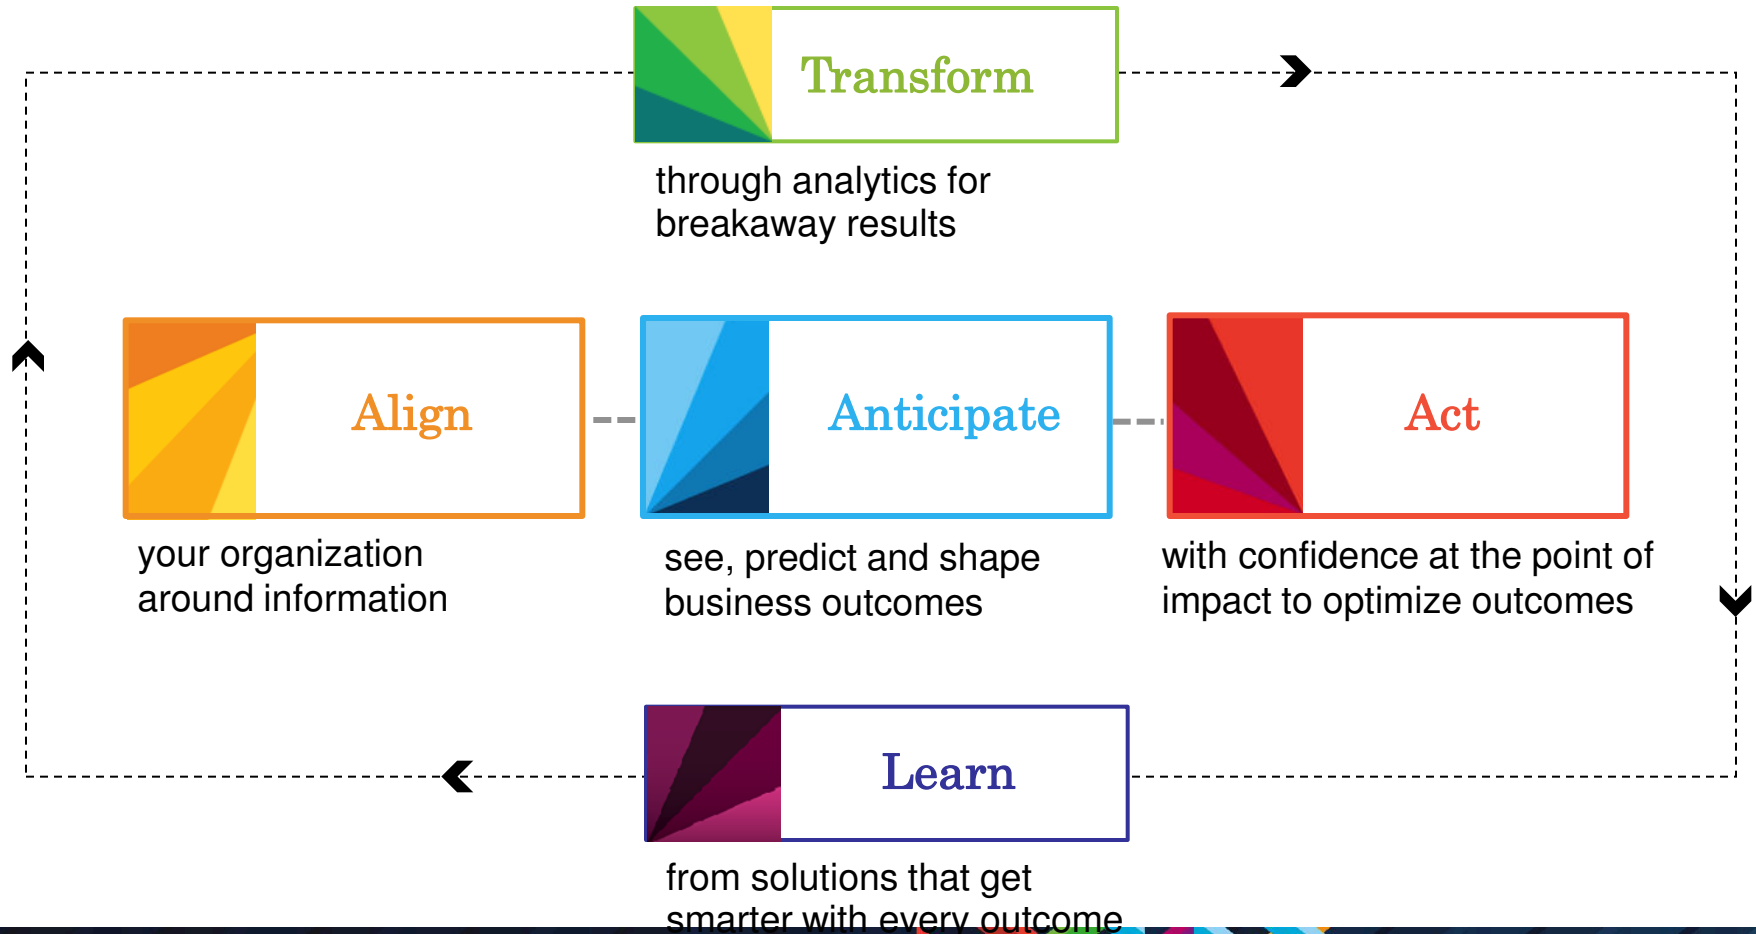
Transform

through analytics for breakaway results

Align

your organization around information

Anticipate

see, predict and shape business outcomes

Act

with confidence at the point of impact to optimize outcomes

Learn

from solutions that get smarter with every outcome